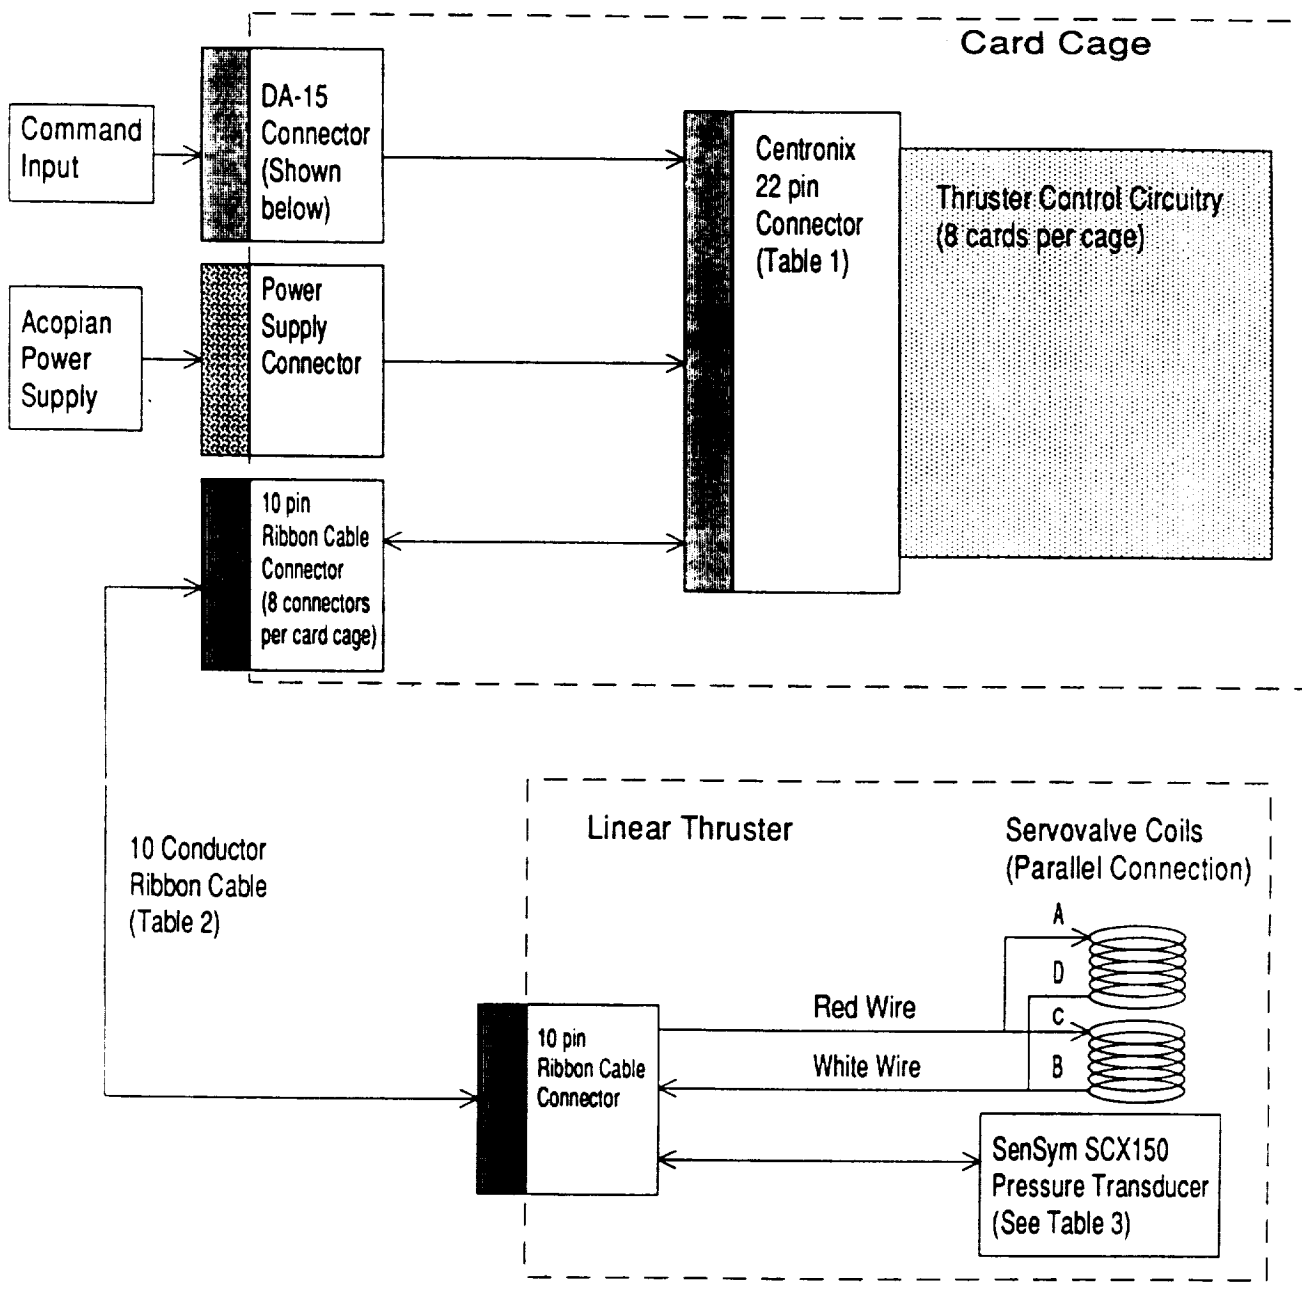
Card Cage

Command Input

DA-15 Connector (Shown below)

Centronix 22 pin Connector (Table 1)

Thruster Control Circuitry (8 cards per cage)

Acopian Power Supply

Power Supply Connector

10 pin Ribbon Cable Connector (8 connectors per card cage)

10 Conductor Ribbon Cable (Table 2)

Linear Thruster

Servovalve Coils (Parallel Connection)

A

D

C

B

Red Wire

White Wire

10 pin Ribbon Cable Connector

SenSym SCX150 Pressure Transducer (See Table 3)